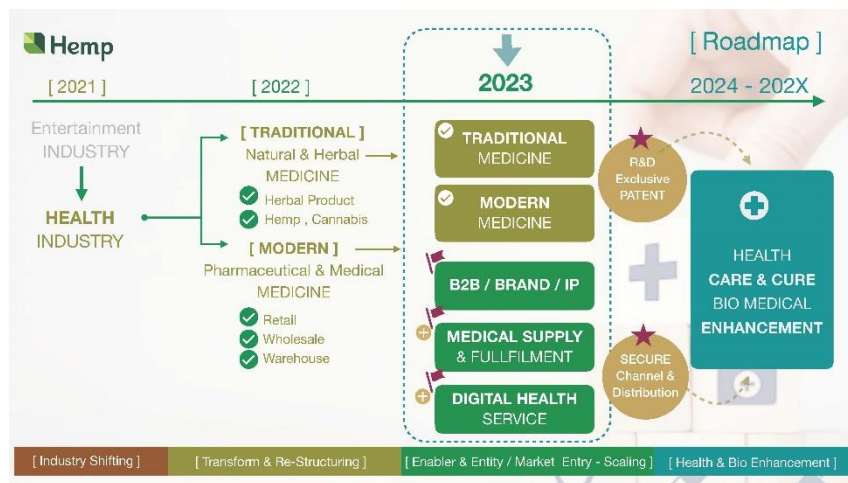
Hemp

[ Roadmap ]

[ 2021 ]

[ 2022 ]

2023

2024 - 202X

Entertainment INDUSTRY

HEALTH INDUSTRY

[ TRADITIONAL ]
Natural & Herbal MEDICINE
Herbal Product
Hemp , Cannabis

[ MODERN ]
Pharmaceutical & Medical MEDICINE
Retail
Wholesale
Warehouse

TRADITIONAL MEDICINE

MODERN MEDICINE

B2B / BRAND / IP

MEDICAL SUPPLY & FULLFILMENT

DIGITAL HEALTH SERVICE

R&D Exclusive PATENT

SECURE Channel & Distribution

HEALTH
CARE & CURE
BIO MEDICAL
ENHANCEMENT

[ Industry Shifting ]

[ Transform & Re-Structuring ]

[ Enabler & Entity / Market Entry - Scaling ]

[ Health & Bio Enhancement ]